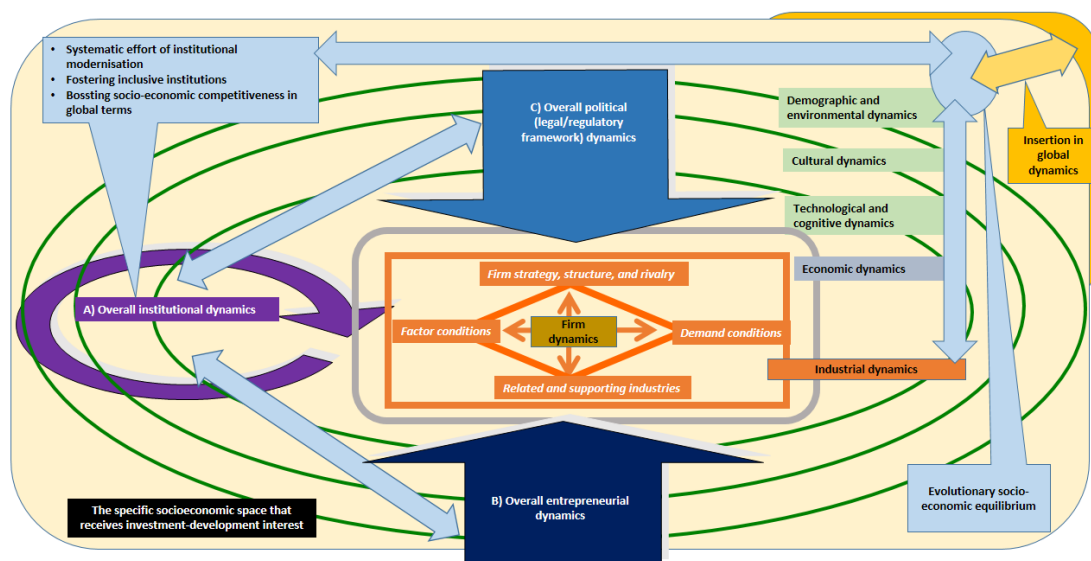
- Systematic effort of institutional modernisation
- Fostering inclusive institutions
- Bossting socio-economic competitiveness in global terms

C) Overall political (legal/regulatory framework) dynamics

Demographic and environmental dynamics

Cultural dynamics

Technological and cognitive dynamics

Economic dynamics

Insertion in global dynamics

A) Overall institutional dynamics

Firm strategy, structure, and rivalry

Factor conditions

Firm dynamics

Demand conditions

Related and supporting industries

Industrial dynamics

The specific socioeconomic space that receives investment-development interest

B) Overall entrepreneurial dynamics

Evolutionary socio-economic equilibrium